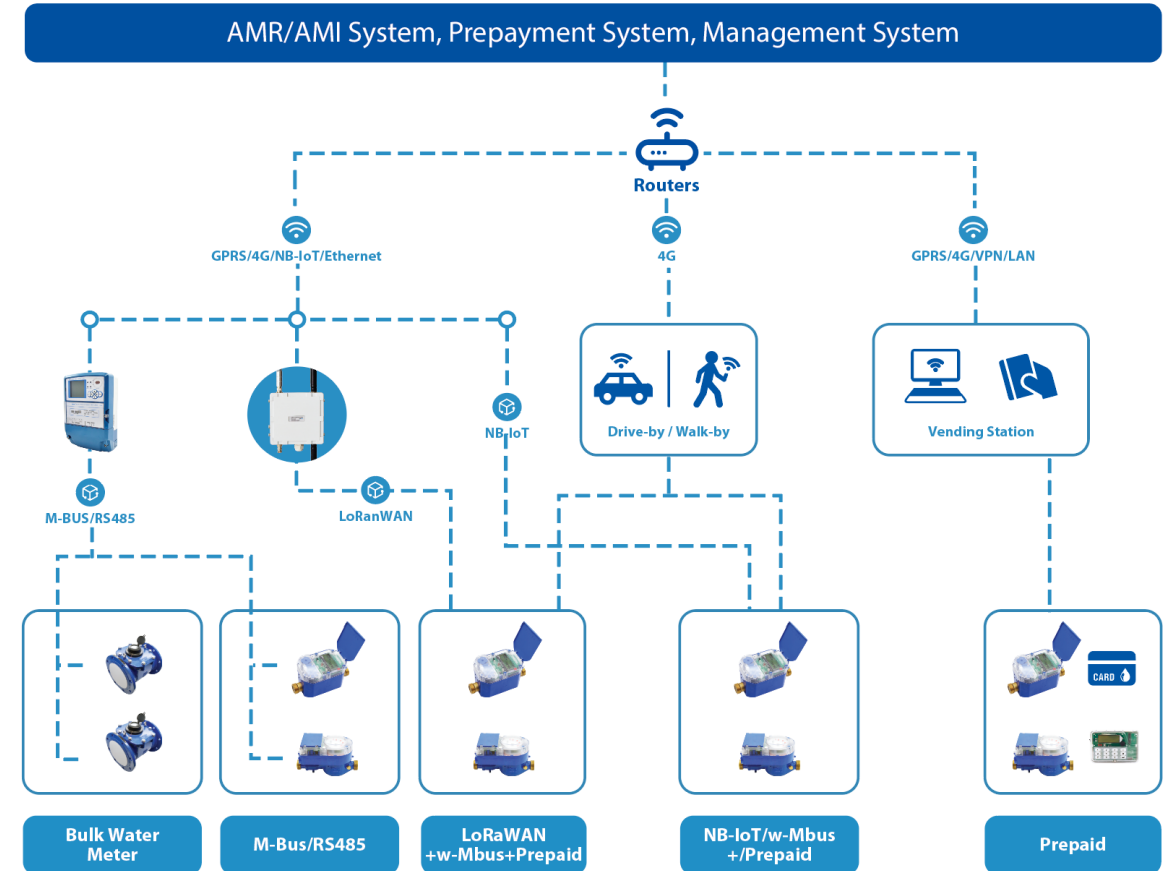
AMR/AMI System, Prepayment System, Management System

Routers

GPRS/4G/NB-IoT/Ethernet

4G

GPRS/4G/VPN/LAN

NB-IoT

Drive-by / Walk-by

Vending Station

M-BUS/RS485

LoRanWAN

CARD

Bulk Water Meter

M-Bus/RS485

LoRaWAN +w-Mbus+Prepaid

NB-IoT/w-Mbus +/Prepaid

Prepaid